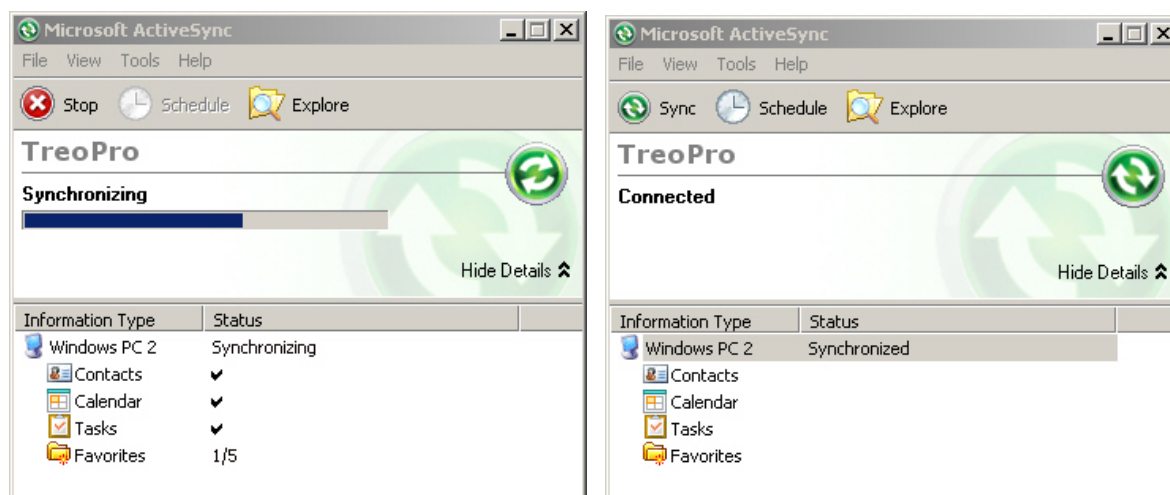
Microsoft ActiveSync

File View Tools Help

Stop Schedule Explore

TreoPro

Synchronizing

Hide Details

| Information Type | Status |
|---|---|
| Windows PC 2 | Synchronizing |
| Contacts | ✔ |
| Calendar | ✔ |
| Tasks | ✔ |
| Favorites | 1/5 |

Microsoft ActiveSync

File View Tools Help

Sync Schedule Explore

TreoPro

Connected

Hide Details

| Information Type | Status |
|---|---|
| Windows PC 2 | Synchronized |
| Contacts | |
| Calendar | |
| Tasks | |
| Favorites | |